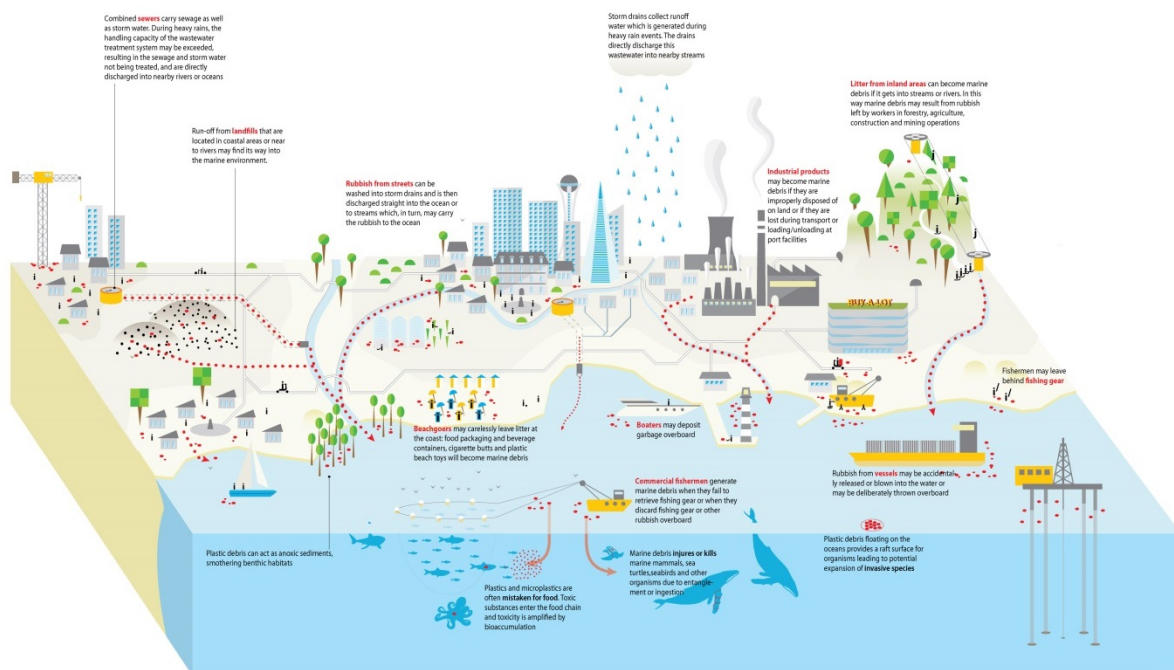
Combined sewers carry sewage as well as storm water. During heavy rains, the handling capacity of the wastewater treatment system may be exceeded, resulting in the sewage and storm water not being treated, and are directly discharged into nearby rivers or oceans

Storm drains collect runoff water which is generated during heavy rain events. The drains directly discharge this wastewater into nearby streams

Litter from inland areas can become marine debris if it gets into streams or rivers. In this way marine debris may result from rubbish left by workers in forestry, agriculture, construction and mining operations

Run-off from landfills that are located in coastal areas or near to rivers may find its way into the marine environment.

Rubbish from streets can be washed into storm drains and is then discharged straight into the ocean or to streams which, in turn, may carry the rubbish to the ocean

Industrial products may become marine debris if they are improperly disposed of on land or if they are lost during transport or loading/unloading at port facilities

BUY-A-LOT

Fishermen may leave behind fishing gear

Beachgoers may carelessly leave litter at the coast: food packaging and beverage containers, cigarette butts and plastic beach toys will become marine debris

Boaters may deposit garbage overboard

Commercial fishermen generate marine debris when they fail to retrieve fishing gear or when they discard fishing gear or other rubbish overboard

Rubbish from vessels may be accidentally released or blown into the water or may be deliberately thrown overboard

Plastic debris can act as anoxic sediments, smothering benthic habitats

Plastic debris floating on the oceans provides a raft surface for organisms leading to potential expansion of invasive species

Marine debris injures or kills marine mammals, sea turtles,seabirds and other organisms due to entanglement or ingestion

Plastics and microplastics are often mistaken for food. Toxic substances enter the food chain and toxicity is amplified by bioaccumulation